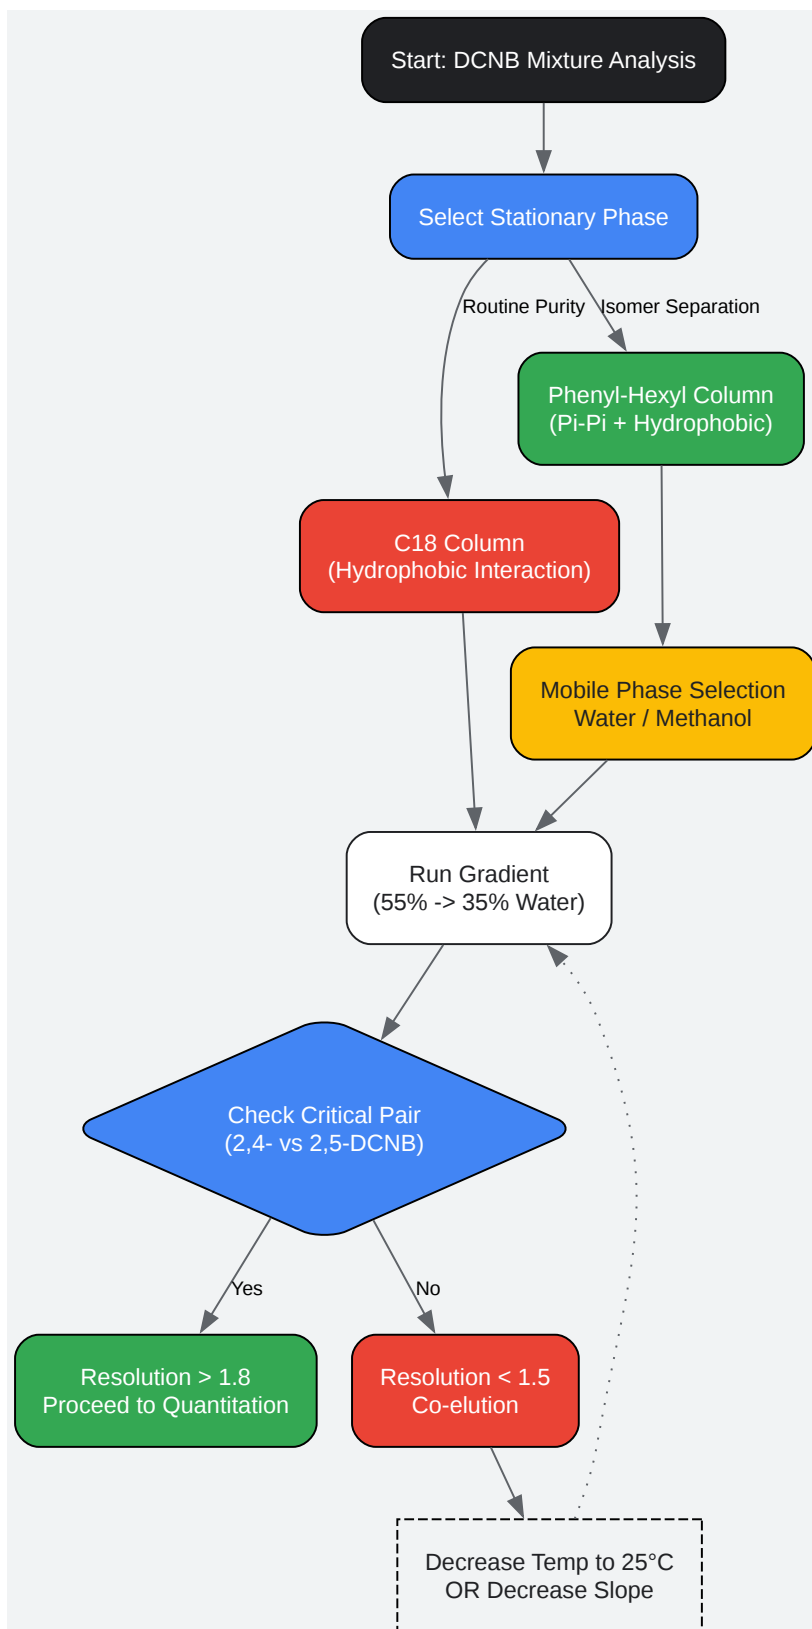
Start: DCNB Mixture Analysis

Select Stationary Phase

Routine Purity

Isomer Separation

Phenyl-Hexyl Column
(Pi-Pi + Hydrophobic)

C18 Column
(Hydrophobic Interaction)

Mobile Phase Selection
Water / Methanol

Run Gradient
(55% -> 35% Water)

Check Critical Pair
(2,4- vs 2,5-DCNB)

Yes

No

Resolution > 1.8
Proceed to Quantitation

Resolution < 1.5
Co-elution

Decrease Temp to 25°C
OR Decrease Slope